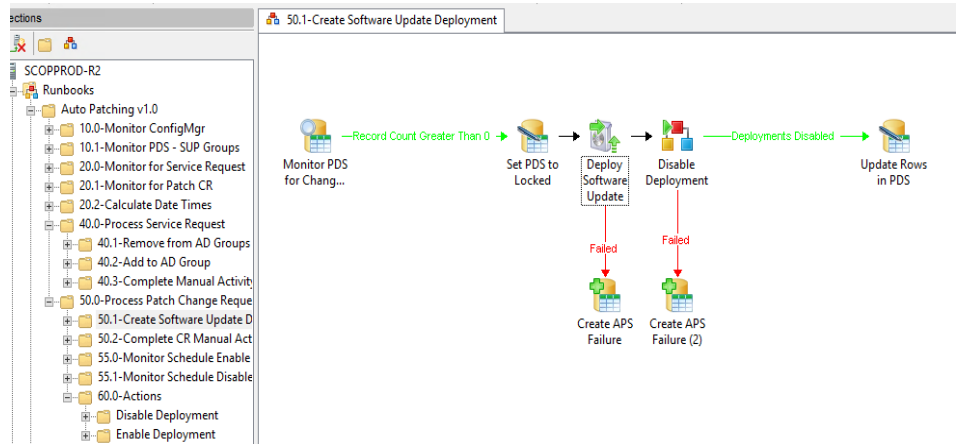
ections

SCOPPROD-R2
Runbooks
Auto Patching v1.0
10.0-Monitor ConfigMgr
10.1-Monitor PDS - SUP Groups
20.0-Monitor for Service Request
20.1-Monitor for Patch CR
20.2-Calculate Date Times
40.0-Process Service Request
40.1-Remove from AD Groups
40.2-Add to AD Group
40.3-Complete Manual Activity
50.0-Process Patch Change Reque
50.1-Create Software Update D
50.2-Complete CR Manual Act
55.0-Monitor Schedule Enable
55.1-Monitor Schedule Disable
60.0-Actions
Disable Deployment
Enable Deployment

50.1-Create Software Update Deployment

Monitor PDS for Chang...
Record Count Greater Than 0
Set PDS to Locked
Deploy Software Update
Disable Deployment
Deployments Disabled
Update Rows in PDS
Failed
Failed
Create APS Failure
Create APS Failure (2)